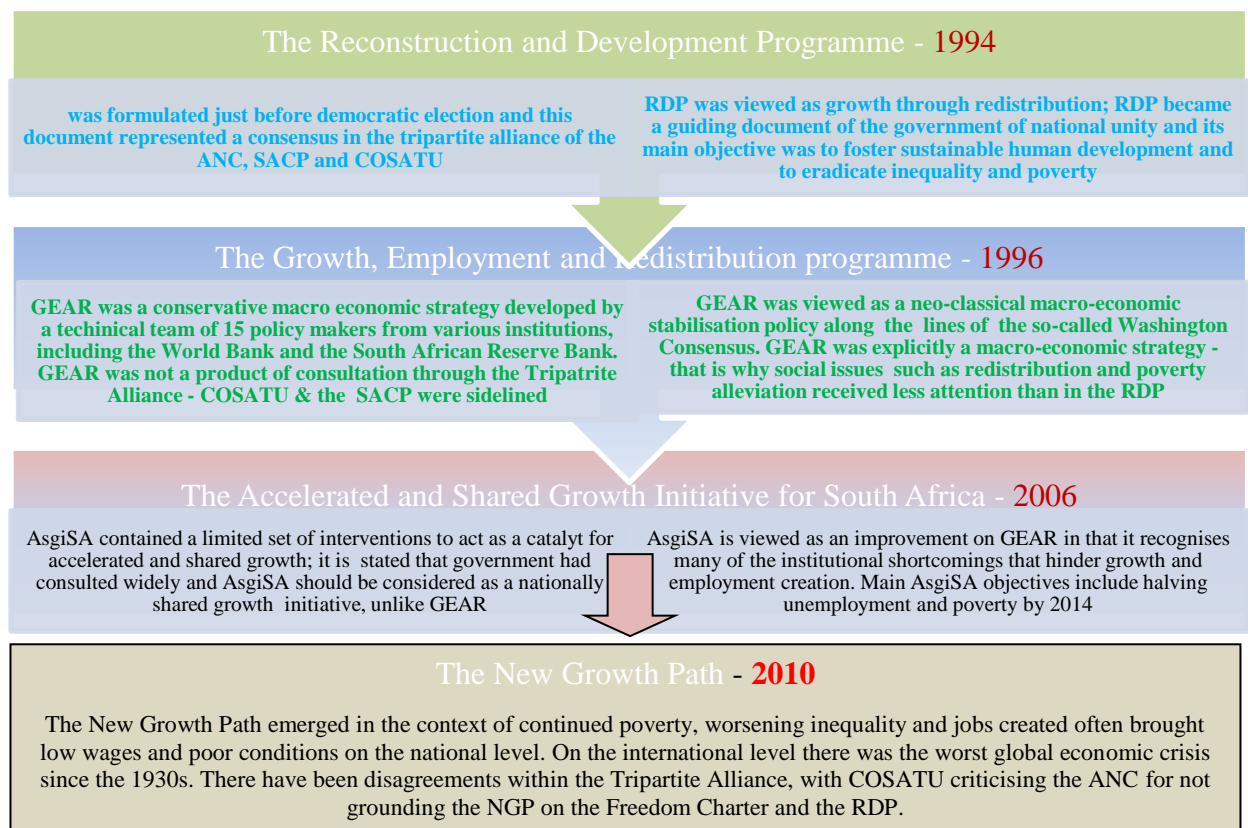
The Reconstruction and Development Programme - 1994

was formulated just before democratic election and this document represented a consensus in the tripartite alliance of the ANC, SACP and COSATU

RDP was viewed as growth through redistribution; RDP became a guiding document of the government of national unity and its main objective was to foster sustainable human development and to eradicate inequality and poverty

The Growth, Employment and Redistribution programme - 1996

GEAR was a conservative macro economic strategy developed by a techinical team of 15 policy makers from various institutions, including the World Bank and the South African Reserve Bank. GEAR was not a product of consultation through the Tripatrite Alliance - COSATU & the SACP were sidelined

GEAR was viewed as a neo-classical macro-economic stabilisation policy along the lines of the so-called Washington Consensus. GEAR was explicitly a macro-economic strategy - that is why social issues such as redistribution and poverty alleviation received less attention than in the RDP

The Accelerated and Shared Growth Initiative for South Africa - 2006

AsgiSA contained a limited set of interventions to act as a catalyt for accelerated and shared growth; it is stated that government had consulted widely and AsgiSA should be considered as a nationally shared growth initiative, unlike GEAR

AsgiSA is viewed as an improvement on GEAR in that it recognises many of the institutional shortcomings that hinder growth and employment creation. Main AsgiSA objectives include halving unemployment and poverty by 2014

The New Growth Path - 2010

The New Growth Path emerged in the context of continued poverty, worsening inequality and jobs created often brought low wages and poor conditions on the national level. On the international level there was the worst global economic crisis since the 1930s. There have been disagreements within the Tripartite Alliance, with COSATU criticising the ANC for not grounding the NGP on the Freedom Charter and the RDP.